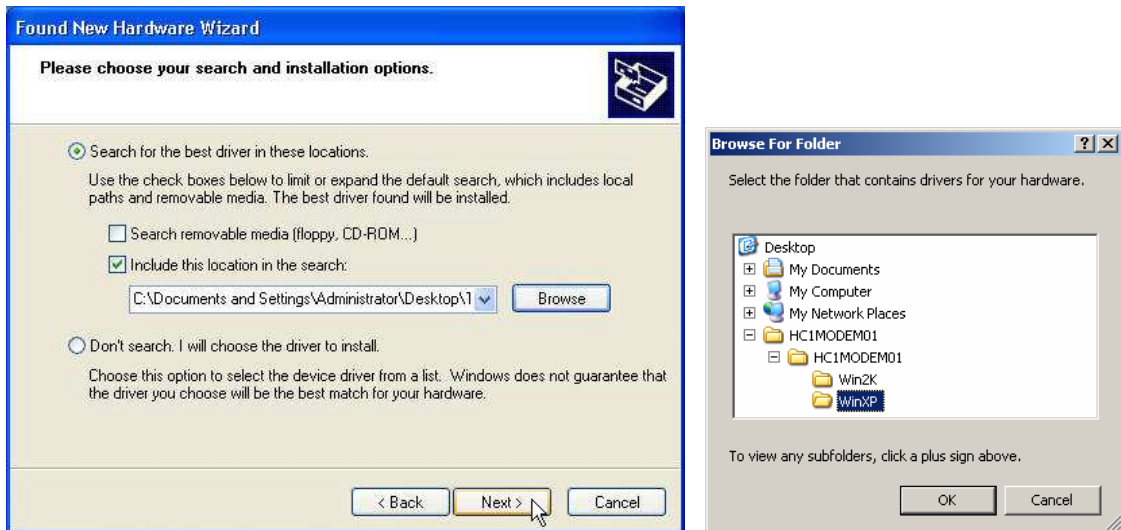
Found New Hardware Wizard

Please choose your search and installation options.

Search for the best driver in these locations.

Use the check boxes below to limit or expand the default search, which includes local paths and removable media. The best driver found will be installed.

Search removable media (floppy, CD-ROM...)

Include this location in the search:

C:\Documents and Settings\Administrator\Desktop\1

Browse

Don't search. I will choose the driver to install.

Choose this option to select the device driver from a list. Windows does not guarantee that the driver you choose will be the best match for your hardware.

< Back Next > Cancel

Browse For Folder

?X

Select the folder that contains drivers for your hardware.

Desktop
My Documents
My Computer
My Network Places
HC1MODEM01
HC1MODEM01
Win2K
WinXP

To view any subfolders, click a plus sign above.

OK Cancel